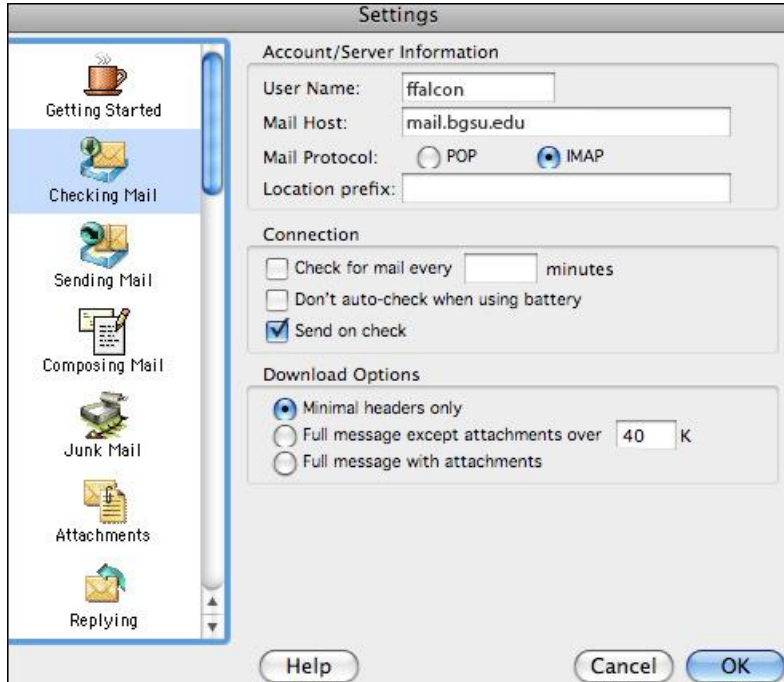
Settings

Getting Started
Checking Mail
Sending Mail
Composing Mail
Junk Mail
Attachments
Replying

Account/Server Information
User Name: ffalcon
Mail Host: mail.bgsu.edu
Mail Protocol: POP IMAP
Location prefix:

Connection
Check for mail every minutes
Don't auto-check when using battery
Send on check

Download Options
Minimal headers only
Full message except attachments over 40 K
Full message with attachments

Help
Cancel
OK